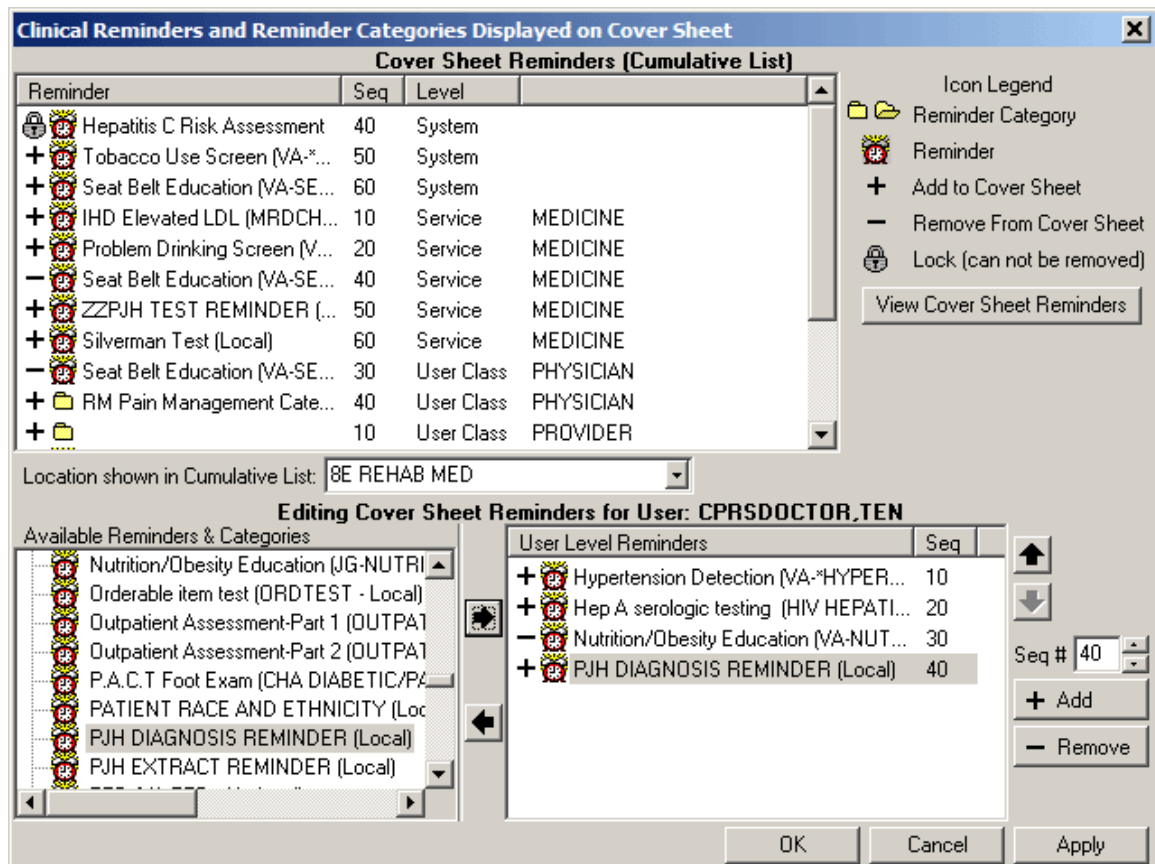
Clinical Reminders and Reminder Categories Displayed on Cover Sheet

Cover Sheet Reminders (Cumulative List)

| Reminder | Seq | Level | |
|---|---|---|---|
| Hepatitis C Risk Assessment | 40 | System | |
| + Tobacco Use Screen (VA-*... | 50 | System | |
| + Seat Belt Education (VA-SE... | 60 | System | |
| + IHD Elevated LDL (MRDCH... | 10 | Service | MEDICINE |
| + Problem Drinking Screen (V... | 20 | Service | MEDICINE |
| − Seat Belt Education (VA-SE... | 40 | Service | MEDICINE |
| + ZZPJH TEST REMINDER (... | 50 | Service | MEDICINE |
| + Silverman Test (Local) | 60 | Service | MEDICINE |
| − Seat Belt Education (VA-SE... | 30 | User Class | PHYSICIAN |
| + RM Pain Management Cate... | 40 | User Class | PHYSICIAN |
| + | 10 | User Class | PROVIDER |

Icon Legend
Reminder Category
Reminder
+ Add to Cover Sheet
− Remove From Cover Sheet
Lock (can not be removed)
View Cover Sheet Reminders

Location shown in Cumulative List: 8E REHAB MED

Editing Cover Sheet Reminders for User: CPRSDOCTOR,TEN

Available Reminders & Categories
Nutrition/Obesity Education (JG-NUTRI
Orderable item test (ORDTEST - Local)
Outpatient Assessment-Part 1 (OUTPAT
Outpatient Assessment-Part 2 (OUTPAT
P.A.C.T Foot Exam (CHA DIABETIC/PA
PATIENT RACE AND ETHNICITY (Loc
PJH DIAGNOSIS REMINDER (Local)
PJH EXTRACT REMINDER (Local)

| User Level Reminders | Seq |
|---|---|
| + Hypertension Detection (VA-*HYPER... | 10 |
| + Hep A serologic testing (HIV HEPATI... | 20 |
| − Nutrition/Obesity Education (VA-NUT... | 30 |
| + PJH DIAGNOSIS REMINDER (Local) | 40 |

Seq # 40
+ Add
− Remove

OK Cancel Apply